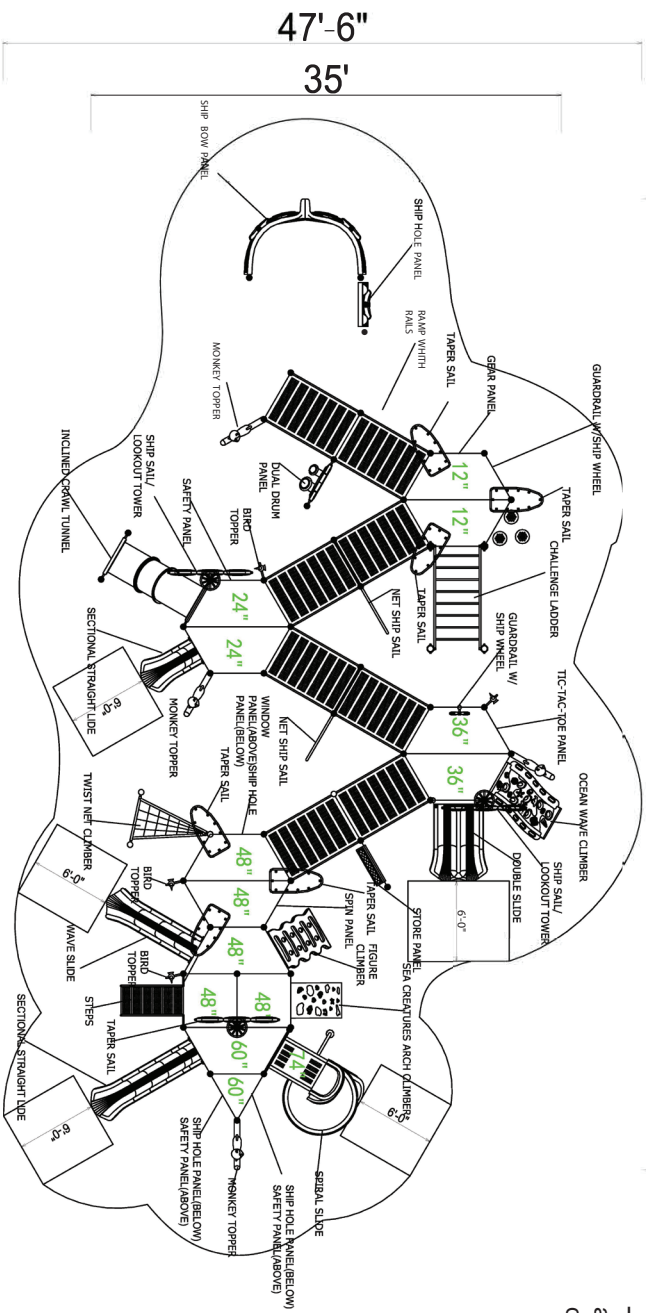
47'-6"

35'

SHIP BOW PANEL

SHIP HOLE PANEL

RAMP WHITH RAILS

MONKEY TOPPER

TAPER SAIL

GEAR PANEL

GUARDRAIL W/SHIP WHEEL

TAPER SAIL

12"

12"

CHALLENGE LADDER

DUAL DRUM PANEL

BIRD TOPPER

SHIP SAIL/ LOOKOUT TOWER

SAFETY PANEL

INCLINED CRAWL TUNNEL

TAPER SAIL

NET SHIP SAIL

GUARDRAIL W/ SHIP WHEEL

24"

24"

SECTIONAL STRAIGHT LIDE

6'-0"

MONKEY TOPPER

WINDOW PANEL(ABOVE)SHIP HOLE PANEL(BELOW)

NET SHIP SAIL

TIC-TAC-TOE PANEL

36"

36"

OCEAN WAVE CLIMBER

SHIP SAIL/ LOOKOUT TOWER

DOUBLE SLIDE

6'-0"

TAPER SAIL

TWIST NET CLIMBER

48"

48"

BIRD TOPPER

6'-0"

TAPER SAIL

SPIN PANEL

STORE PANEL

FIGURE CLIMBER

WAVE SLIDE

BIRD TOPPER

48"

48"

48"

SEA CREATURES ARCH CLIMBER

STEPS

TAPER SAIL

60"

60"

74"

6'-0"

SECTIONAL STRAIGHT LIDE

6'-0"

SHIP HOLE PANEL(BELOW) SAFETY PANEL(ABOVE)

MONKEY TOPPER

SHIP HOLE PANEL(BELOW) SAFETY PANEL(ABOVE)

SPIRAL SLIDE